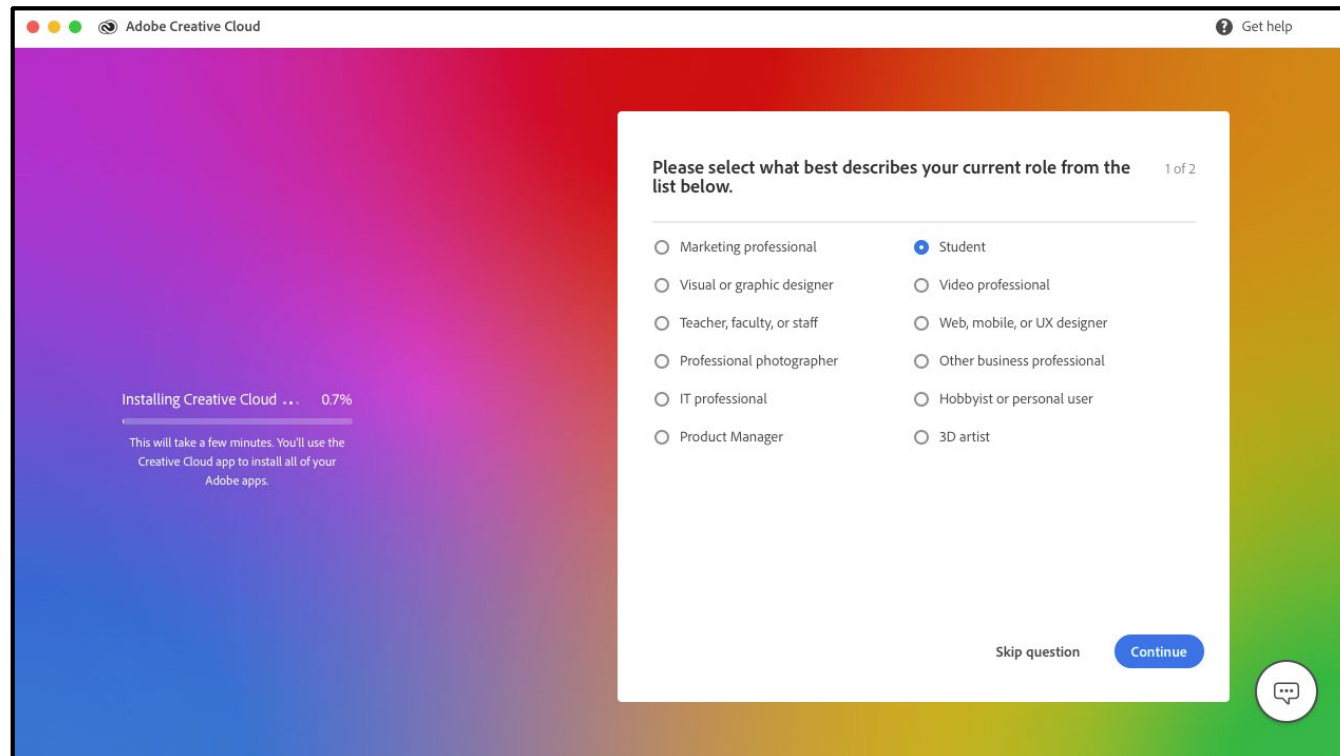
Adobe Creative Cloud

Get help

Installing Creative Cloud ... 0.7%

This will take a few minutes. You'll use the Creative Cloud app to install all of your Adobe apps.

Please select what best describes your current role from the list below.

1 of 2

Marketing professional
Visual or graphic designer
Teacher, faculty, or staff
Professional photographer
IT professional
Product Manager

Student
Video professional
Web, mobile, or UX designer
Other business professional
Hobbyist or personal user
3D artist

Skip question

Continue